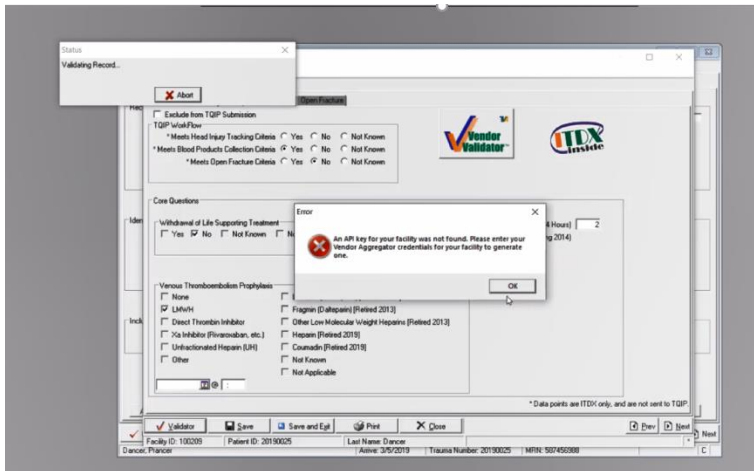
Status
Validating Record...
Abort

Exclude from TQIP Submission
TQIP WorkFlow
* Meets Head Injury Tracking Criteria Yes No Not Known
* Meets Blood Products Collection Criteria Yes No Not Known
* Meets Open Fracture Criteria Yes No Not Known

Open Fracture

Vendor Validator

ITDX inside

Core Questions
Withdrawal of Life Supporting Treatment
Yes No Not Known N

Error
An API key for your facility was not found. Please enter your Vendor Aggregator credentials for your facility to generate one.
OK

4 Hours) 2
g 2014)

Venous Thromboembolism Prophylaxis
None
LMWH
Direct Thrombin Inhibitor
Xa Inhibitor (Rivaroxaban, etc.)
Unfractionated Heparin (UH)
Other
Fragmin (Dalteparin) [Retired 2013]
Other Low Molecular Weight Heparins [Retired 2013]
Heparin [Retired 2019]
Coumadin [Retired 2019]
Not Known
Not Applicable

* Data points are ITDX only, and are not sent to TQIP.

Validator Save Save and Exit Print Close Prev Next
Facility ID: 100209 Patient ID: 20190025 Last Name: Dancer
Dancer, Prancer Arrive: 3/5/2019 Trauma Number: 20190025 MRN: 587456988
Next